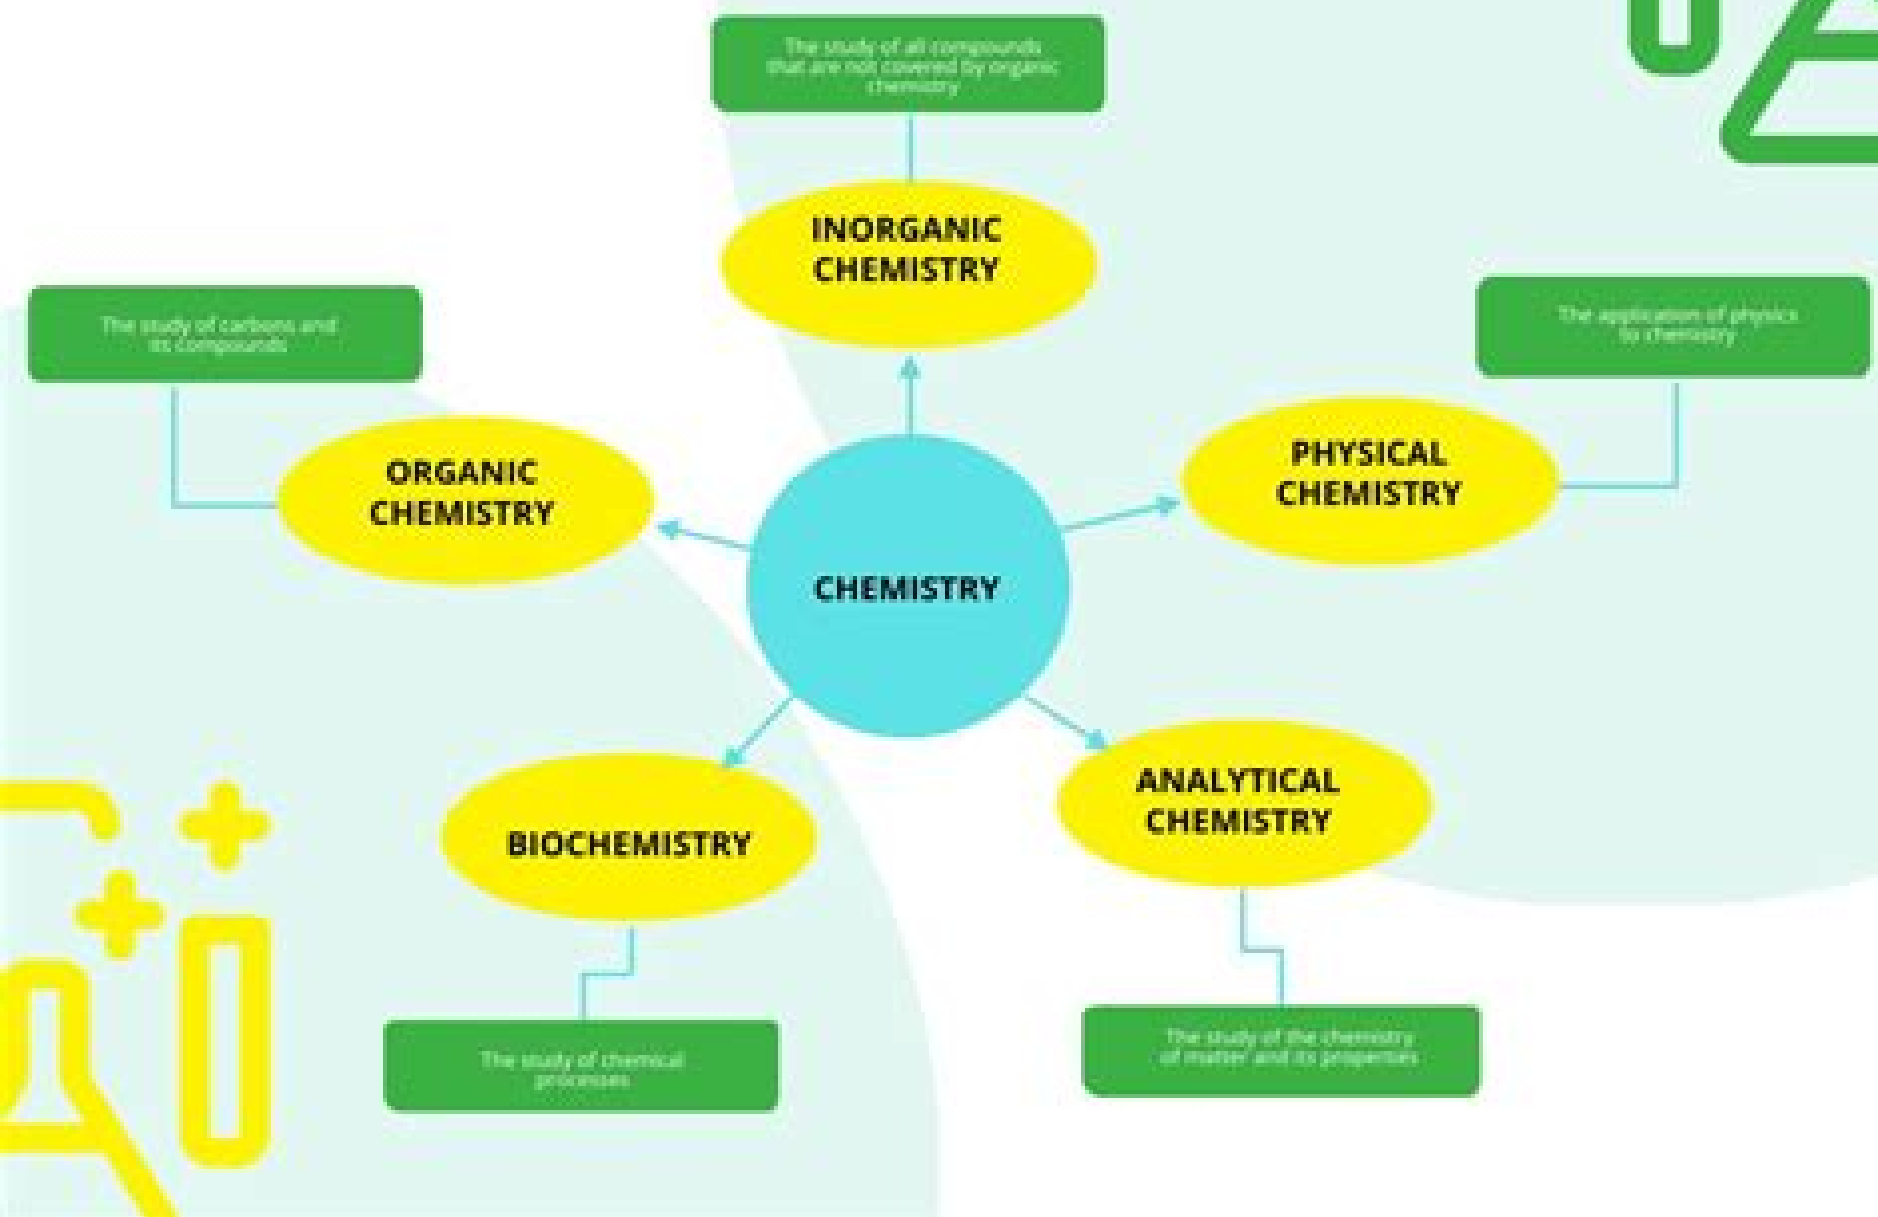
The study of all compounds that are not covered by organic chemistry

INORGANIC CHEMISTRY

The study of carbons and its compounds

ORGANIC CHEMISTRY

The application of physics to chemistry

PHYSICAL CHEMISTRY

CHEMISTRY

BIOCHEMISTRY

ANALYTICAL CHEMISTRY

The study of chemical processes

The study of the chemistry of matter and its properties